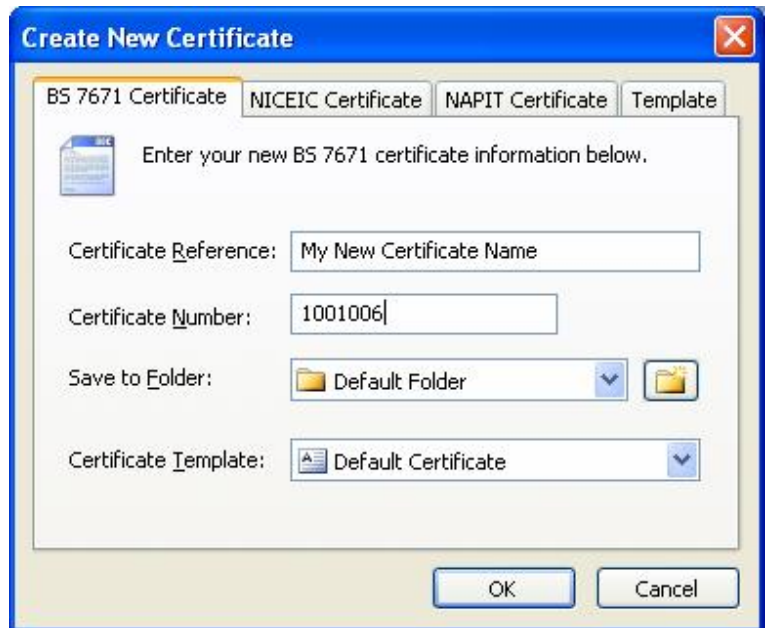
Create New Certificate

BS 7671 Certificate | NICEIC Certificate | NAPIT Certificate | Template

Enter your new BS 7671 certificate information below.

Certificate Reference: My New Certificate Name

Certificate Number: 1001006

Save to Folder: Default Folder

Certificate Template: Default Certificate

OK Cancel